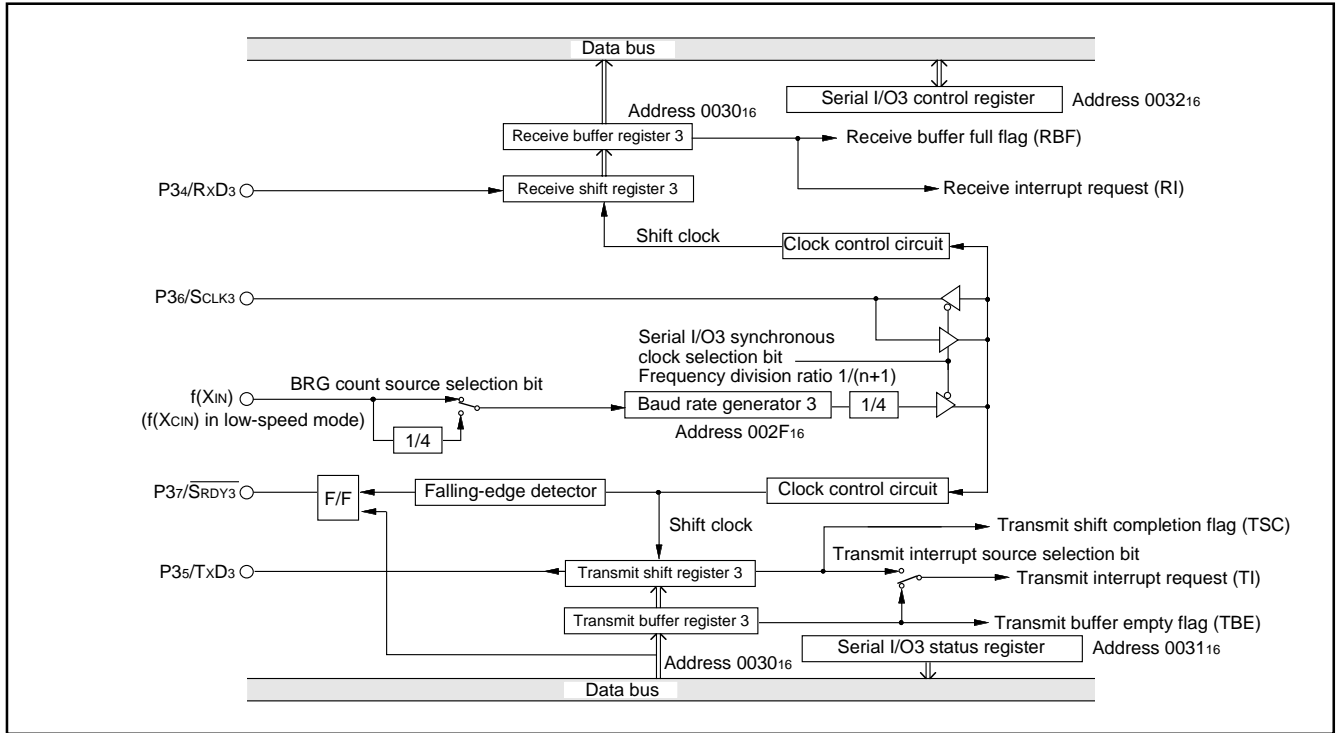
Data bus

Serial I/O3 control register

Address $0032_{16}$

Address $0030_{16}$

Receive buffer register 3

Receive buffer full flag (RBF)

$P3_4/R_XD_3$

Receive shift register 3

Receive interrupt request (RI)

Shift clock

Clock control circuit

$P3_6/S_{CLK3}$

Serial I/O3 synchronous clock selection bit

Frequency division ratio 1/(n+1)

$f(X_{IN})$

$(f(X_{CIN})$ in low-speed mode)

BRG count source selection bit

1/4

Baud rate generator 3

1/4

Address $002F_{16}$

$P3_7/\overline{S_{RDY3}}$

F/F

Falling-edge detector

Clock control circuit

Shift clock

Transmit shift completion flag (TSC)

Transmit interrupt source selection bit

$P3_5/T_XD_3$

Transmit shift register 3

Transmit interrupt request (TI)

Transmit buffer register 3

Transmit buffer empty flag (TBE)

Serial I/O3 status register

Address $0031_{16}$

Address $0030_{16}$

Data bus